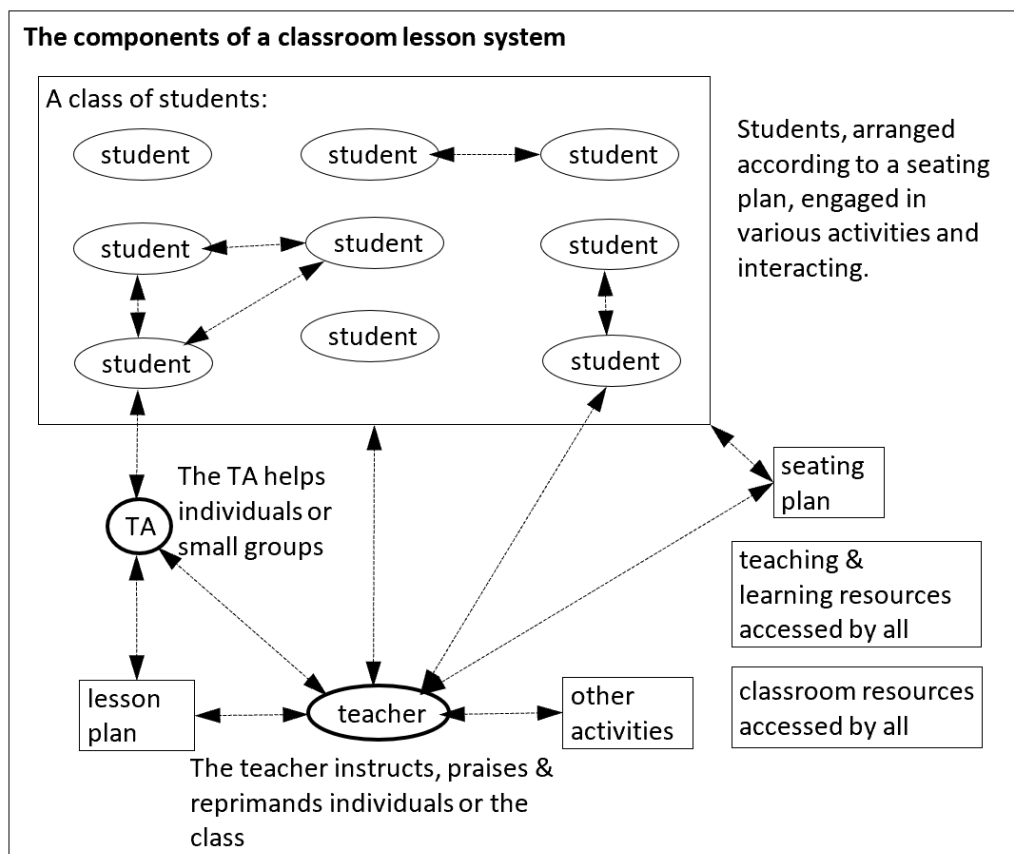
The components of a classroom lesson system

A class of students:

student

student

student

student

student

student

student

student

student

Students, arranged according to a seating plan, engaged in various activities and interacting.

seating plan

The TA helps individuals or small groups

TA

teaching & learning resources accessed by all

classroom resources accessed by all

lesson plan

teacher

other activities

The teacher instructs, praises & reprimands individuals or the class